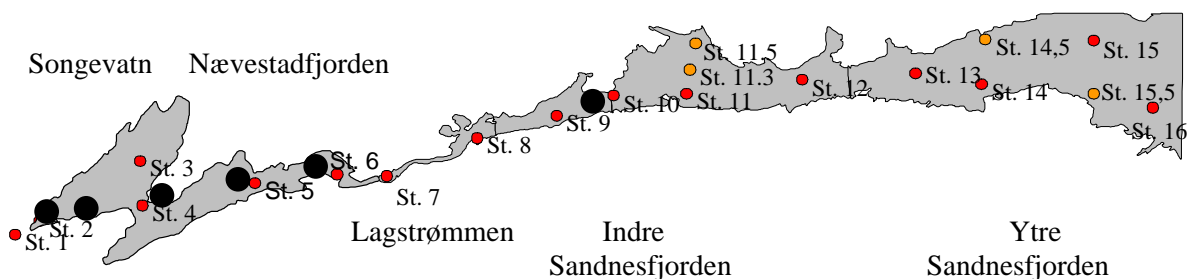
Songevatn
Nævestadfjorden
St. 11,5
St. 11.3
St. 14,5
St. 15
St. 13
St. 12
St. 14
St. 15,5
St. 10
St. 11
St. 16
St. 9
St. 8
St. 3
St. 6
St. 5
St. 4
St. 7
St. 2
St. 1
Lagstrømmen
Indre Sandnesfjorden
Ytre Sandnesfjorden